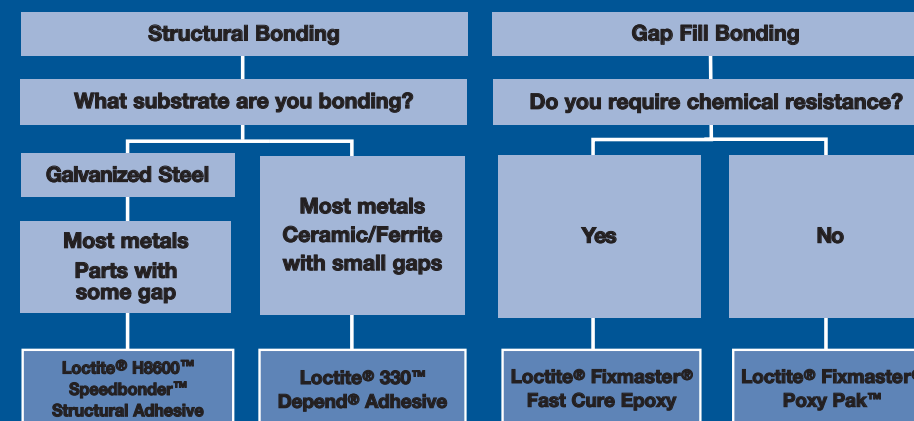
Structural Bonding

What substrate are you bonding?

Galvanized Steel

Most metals
Parts with some gap

Loctite® H8600™ Speedbonder™ Structural Adhesive

Most metals
Ceramic/Ferrite with small gaps

Loctite® 330™ Depend® Adhesive

Gap Fill Bonding

Do you require chemical resistance?

Yes

Loctite® Fixmaster® Fast Cure Epoxy

No

Loctite® Fixmaster® Poxy Pak™